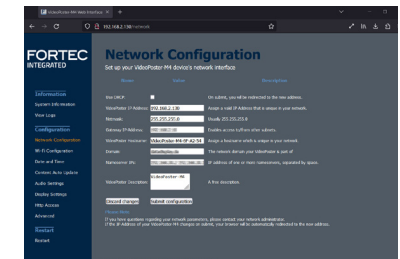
VideoPoster M4 Web Interface

192.168.2.138/network

FORTEC INTEGRATED

Network Configuration

Set up your VideoPoster M4 device's network interface

Information
System Information
View Logs

Configuration
Network Configuration
Wi-Fi Configuration
Date and Time
Content Auto Update
Audio Settings
Display Settings
Http Access
Advanced

Restart
Restart

| Name | Value | Description |
|---|---|---|
| Use DHCP: | | On submit, you will be redirected to the new address. |
| VideoPoster IP Address: | 192.168.2.138 | Assign a valid IP Address that is unique in your network. |
| Netmask: | 255.255.255.0 | Usually 255.255.255.0 |
| Gateway IP Address: | 192.168.2.10 | Enables access to/from other subnets. |
| VideoPoster Hostname: | VideoPoster-M4-0F-A2-54 | Assign a hostname which is unique to your network. |
| Domain: | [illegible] | The network domain your VideoPoster is part of. |
| Nameserver (s): | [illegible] | IP address of one or more nameservers, separated by spaces. |
| VideoPoster Description: | VideoPoster M4 | A free description. |

Discard changes Submit configuration

Please Note
If you have questions regarding your network connections, please contact your network administrator.
If the IP Address of your VideoPoster M4 changes on submit, your browser will be automatically redirected to the new address.